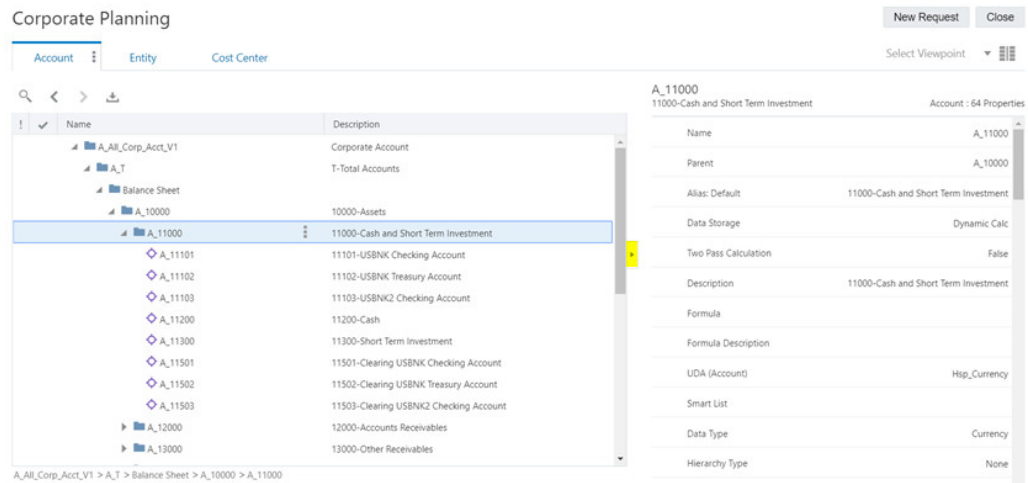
Corporate Planning

New Request Close

Account Entity Cost Center

Select Viewpoint

| ! | ✓ | Name | Description |
|---|---|---|---|
| | | A_All_Corp_Acct_V1 | Corporate Account |
| | | A_T | T-Total Accounts |
| | | Balance Sheet | |
| | | A_10000 | 10000-Assets |
| | | A_11000 | 11000-Cash and Short Term Investment |
| | | A_11101 | 11101-USBNK Checking Account |
| | | A_11102 | 11102-USBNK Treasury Account |
| | | A_11103 | 11103-USBNK2 Checking Account |
| | | A_11200 | 11200-Cash |
| | | A_11300 | 11300-Short Term Investment |
| | | A_11501 | 11501-Clearing USBNK Checking Account |
| | | A_11502 | 11502-Clearing USBNK Treasury Account |
| | | A_11503 | 11503-Clearing USBNK2 Checking Account |
| | | A_12000 | 12000-Accounts Receivables |
| | | A_13000 | 13000-Other Receivables |

A_All_Corp_Acct_V1 > A_T > Balance Sheet > A_10000 > A_11000

A_11000
11000-Cash and Short Term Investment
Account : 64 Properties

| | |
|---|---|
| Name | A_11000 |
| Parent | A_10000 |
| Alias: Default | 11000-Cash and Short Term Investment |
| Data Storage | Dynamic Calc |
| Two Pass Calculation | False |
| Description | 11000-Cash and Short Term Investment |
| Formula | |
| Formula Description | |
| UDA (Account) | Hsp_Currency |
| Smart List | |
| Data Type | Currency |
| Hierarchy Type | None |